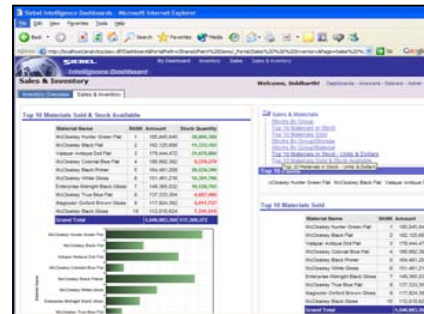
Siebel Intelligence Dashboards - Microsoft Internet Explorer

File Edit View Favorites Tools Help

Back Search Favorites Media

Address http://localhost/analytics/saw.dll?Dashboard&PortalPath=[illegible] Go

SIEBEL Intelligence Dashboard

My Dashboard Inventory Sales Sales & Inventory

Sales & Inventory

Welcome, Siddharth! Dashboards - Answers - Delivers - Admin

Inventory Overview Sales & Inventory

Top 10 Materials Sold & Stock Available

| Material Name | RANK | Amount | Stock Quantity |
|---|---|---|---|
| McCloskey Hunter Green Flat | 1 | 185,645,444 | 26,880,388 |
| McCloskey Black Flat | 2 | 182,125,658 | 19,333,868 |
| Valspar Antique Dull Flat | 3 | 178,444,472 | 21,878,888 |
| McCloskey Colonial Blue Flat | 4 | 168,662,362 | 5,378,378 |
| McCloskey Black Primer | 5 | 164,481,255 | 26,634,386 |
| McCloskey White Gloss | 6 | 151,461,218 | 16,385,786 |
| Enterprise Midnight Black Gloss | 7 | 146,365,832 | 16,028,783 |
| McCloskey True Blue Flat | 8 | 137,222,804 | 4,857,880 |
| Magnolia Oxford Brown Gloss | 9 | 117,824,362 | 5,011,727 |
| McCloskey Black Gloss | 10 | 112,618,824 | 7,781,316 |
| Grand Total | | 1,546,851,360 | 157,388,972 |

McCloskey Hunter Green Flat
McCloskey Black Flat
Valspar Antique Dull Flat
McCloskey Colonial Blue Flat
McCloskey Black Primer
McCloskey White Gloss
Enterprise Midnight Black Gloss
McCloskey True Blue Flat
Magnolia Oxford Brown Gloss
McCloskey Black Gloss

Sales & Materials
Stocks By Group
Top 10 Materials in Stock
Top 10 Materials Sold
Stocks By Group/Storage
Top 10 Materials in Stock - Units & Dollars
Top 10 Materials Sold & Stock Available
Top 10 Materials in Stock - Units & Dollars

Top 10 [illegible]

McCloskey Hunter Green Flat McCloskey Black Flat Valspar Antique Dull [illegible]

Top 10 Materials Sold

| Material Name | | Amount |
|---|---|---|
| McCloskey Hunter Green Flat | 1 | 185,645,4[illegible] |
| McCloskey Black Flat | 2 | 182,125,6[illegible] |
| Valspar Antique Dull Flat | 3 | 178,444,4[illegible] |
| McCloskey Colonial Blue Flat | 4 | 168,662,3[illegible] |
| McCloskey Black Primer | 5 | 164,481,2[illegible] |
| McCloskey White Gloss | 6 | 151,461,2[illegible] |
| Enterprise Midnight Black Gloss | 7 | 146,365,8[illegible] |
| McCloskey True Blue Flat | 8 | 137,222,8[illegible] |
| Magnolia Oxford Brown Gloss | 9 | 117,824,3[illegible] |
| McCloskey Black Gloss | 10 | 112,618,8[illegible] |
| Grand Total | | 1,546,851,3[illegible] |